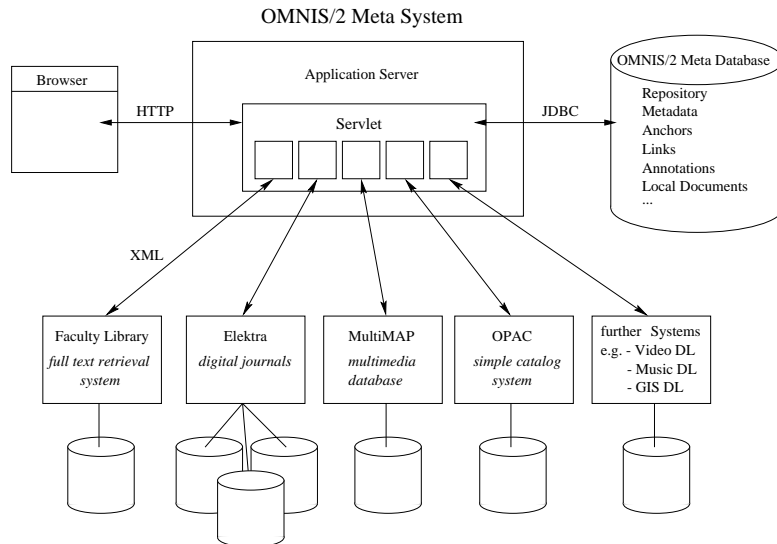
OMNIS/2 Meta System

Browser

HTTP

Application Server

Servlet

JDBC

OMNIS/2 Meta Database

Repository
Metadata
Anchors
Links
Annotations
Local Documents
...

XML

Faculty Library
*full text retrieval system*

Elektra
*digital journals*

MultiMAP
*multimedia database*

OPAC
*simple catalog system*

further Systems
e.g. - Video DL
- Music DL
- GIS DL